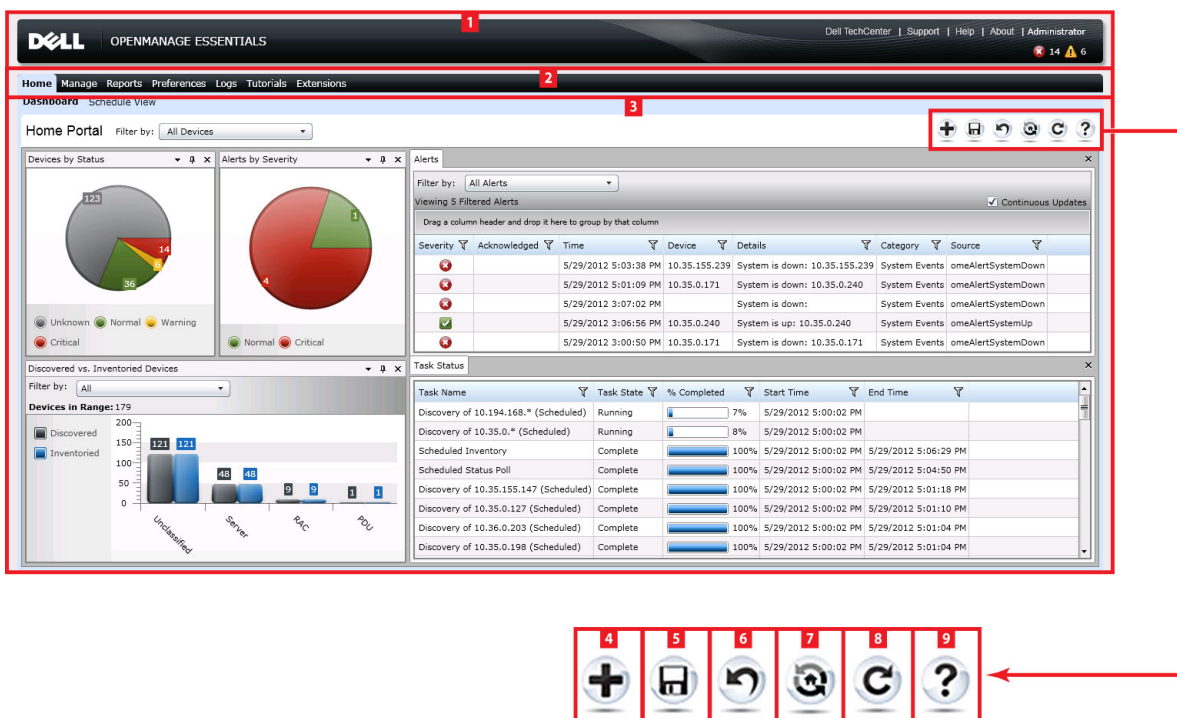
1

DELL OPENMANAGE ESSENTIALS

Dell TechCenter | Support | Help | About | Administrator

14 6

2

Home Manage Reports Preferences Logs Tutorials Extensions

3

Dashboard Schedule View

Home Portal Filter by: All Devices

Devices by Status

123

14

6

36

Unknown Normal Warning Critical

Alerts by Severity

1

4

Normal Critical

Alerts

Filter by: All Alerts

Viewing 5 Filtered Alerts

Continuous Updates

Drag a column header and drop it here to group by that column

| Severity | Acknowledged | Time | Device | Details | Category | Source |
|---|---|---|---|---|---|---|
| | | 5/29/2012 5:03:38 PM | 10.35.155.239 | System is down: 10.35.155.239 | System Events | omeAlertSystemDown |
| | | 5/29/2012 5:01:09 PM | 10.35.0.171 | System is down: 10.35.0.240 | System Events | omeAlertSystemDown |
| | | 5/29/2012 3:07:02 PM | | System is down: | System Events | omeAlertSystemDown |
| | | 5/29/2012 3:06:56 PM | 10.35.0.240 | System is up: 10.35.0.240 | System Events | omeAlertSystemUp |
| | | 5/29/2012 3:00:50 PM | 10.35.0.171 | System is down: 10.35.0.171 | System Events | omeAlertSystemDown |

Discovered vs. Inventoried Devices

Filter by: All

Devices in Range: 179

Discovered

Inventoried

200

150

100

50

0

121 121

48 48

9 9

1 1

Unclassified Server RAC PDU

Task Status

| Task Name | Task State | % Completed | Start Time | End Time |
|---|---|---|---|---|
| Discovery of 10.194.168.* (Scheduled) | Running | 7% | 5/29/2012 5:00:02 PM | |
| Discovery of 10.35.0.* (Scheduled) | Running | 8% | 5/29/2012 5:00:02 PM | |
| Scheduled Inventory | Complete | 100% | 5/29/2012 5:00:02 PM | 5/29/2012 5:06:29 PM |
| Scheduled Status Poll | Complete | 100% | 5/29/2012 5:00:02 PM | 5/29/2012 5:04:50 PM |
| Discovery of 10.35.155.147 (Scheduled) | Complete | 100% | 5/29/2012 5:00:02 PM | 5/29/2012 5:01:18 PM |
| Discovery of 10.35.0.127 (Scheduled) | Complete | 100% | 5/29/2012 5:00:02 PM | 5/29/2012 5:01:10 PM |
| Discovery of 10.36.0.203 (Scheduled) | Complete | 100% | 5/29/2012 5:00:02 PM | 5/29/2012 5:01:04 PM |
| Discovery of 10.35.0.198 (Scheduled) | Complete | 100% | 5/29/2012 5:00:02 PM | 5/29/2012 5:01:04 PM |

4 5 6 7 8 9